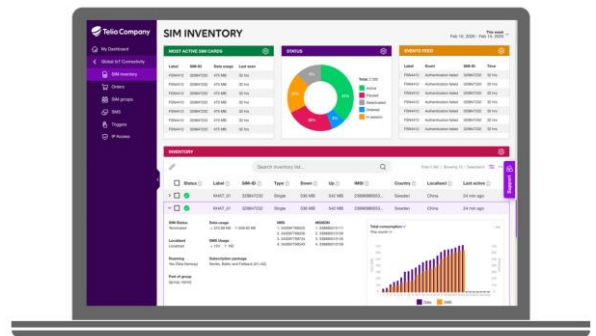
Telia Company

My Dashboard
Global IoT Connectivity
SIM inventory
Orders
SIM groups
SMS
Triggers
IP Access

SIM INVENTORY

This week
Feb 12, 2020 - Feb 14, 2020

MOST ACTIVE SIM CARDS

| Label | SIM-ID | Data usage | Last seen |
|---|---|---|---|
| F8N4413 | 8294472330 | 473 MB | 30 hrs |
| F8N4413 | 8294472330 | 473 MB | 30 hrs |
| F8N4413 | 8294472330 | 473 MB | 30 hrs |
| F8N4413 | 8294472330 | 473 MB | 30 hrs |
| F8N4413 | 8294472330 | 473 MB | 30 hrs |
| F8N4413 | 8294472330 | 473 MB | 30 hrs |
| F8N4413 | 8294472330 | 473 MB | 30 hrs |

STATUS

Total: 2 393
Active
Paused
Deactivated
Ordered
In session

EVENTS FEED

| Label | Event | SIM-ID | Time |
|---|---|---|---|
| F8N4413 | Authentication failed | 8294472330 | 30 hrs |
| F8N4413 | Authentication failed | 8294472330 | 30 hrs |
| F8N4413 | Authentication failed | 8294472330 | 30 hrs |
| F8N4413 | Authentication failed | 8294472330 | 30 hrs |
| F8N4413 | Authentication failed | 8294472330 | 30 hrs |
| F8N4413 | Authentication failed | 8294472330 | 30 hrs |
| F8N4413 | Authentication failed | 8294472330 | 30 hrs |

INVENTORY

Search inventory list...

Support

| | Status | Label | SIM-ID | Type | Down | Up | IMSI | Country | Location | Last active |
|---|---|---|---|---|---|---|---|---|---|---|
| | | NH47_01 | 8294472330 | Single | 400 MB | 50 MB | 23898990053... | Sweden | China | 24 min ago |
| | | NH47_01 | 8294472330 | Single | 400 MB | 50 MB | 23898990053... | Sweden | China | 24 min ago |

SIM Status
Terminated

Data usage

SMS Usage

IMSI

MSISDN

Localized
Localized

Roaming
Yes (Data Services)

Subscription package
Nordic, Baltic and Fallback (61-GE)

Part of groups
(group_name)

Total consumption
This month

Data
SMS